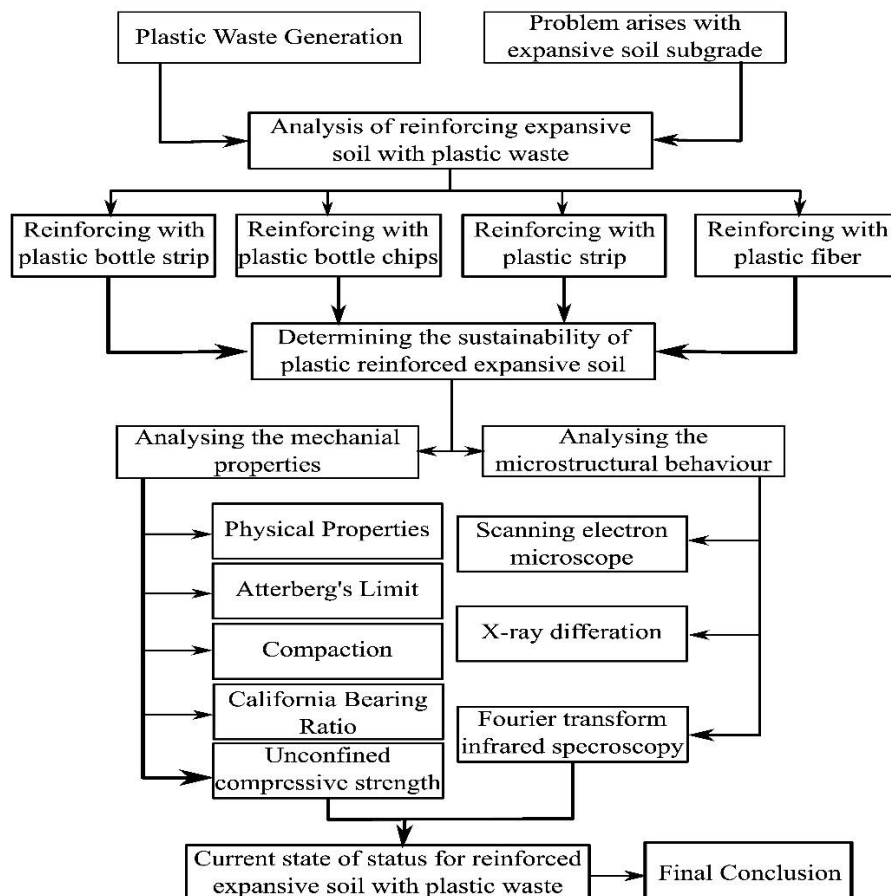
Plastic Waste Generation

Problem arises with expansive soil subgrade

Analysis of reinforcing expansive soil with plastic waste

Reinforcing with plastic bottle strip

Reinforcing with plastic bottle chips

Reinforcing with plastic strip

Reinforcing with plastic fiber

Determining the sustainability of plastic reinforced expansive soil

Analysing the mechanial properties

Analysing the microstructural behaviour

Physical Properties

Atterberg's Limit

Compaction

California Bearing Ratio

Unconfined compressive strength

Scanning electron microscope

X-ray differation

Fourier transform infrared specroscopy

Current state of status for reinforced expansive soil with plastic waste

Final Conclusion